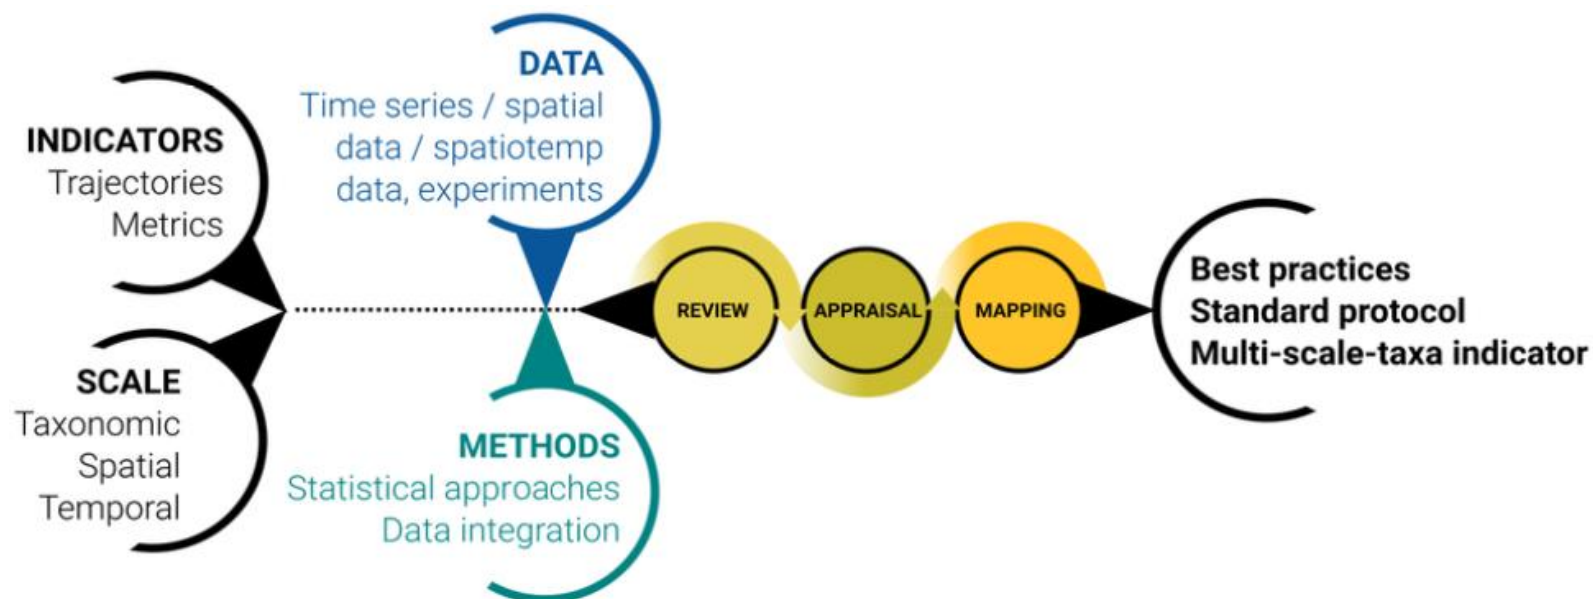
INDICATORS
Trajectories
Metrics

DATA
Time series / spatial data / spatiotemp data, experiments

SCALE
Taxonomic
Spatial
Temporal

METHODS
Statistical approaches
Data integration

REVIEW

APPRAISAL

MAPPING

Best practices
Standard protocol
Multi-scale-taxa indicator